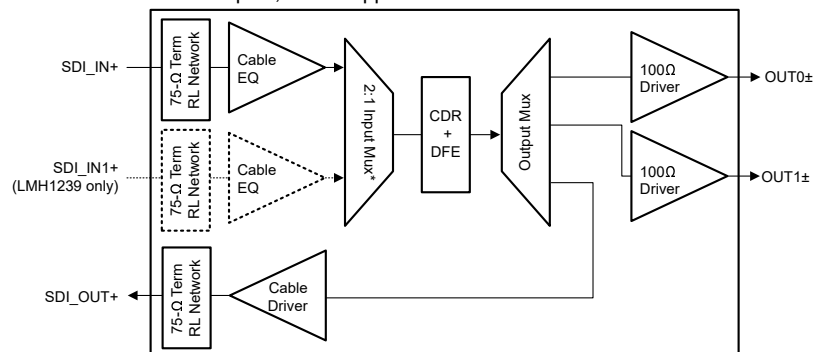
SDI_IN+

75-Ω Term RL Network

Cable EQ

SDI_IN1+ (LMH1239 only)

75-Ω Term RL Network

Cable EQ

2:1 Input Mux*

CDR + DFE

Output Mux

100Ω Driver

OUT0±

100Ω Driver

OUT1±

SDI_OUT+

75-Ω Term RL Network

Cable Driver